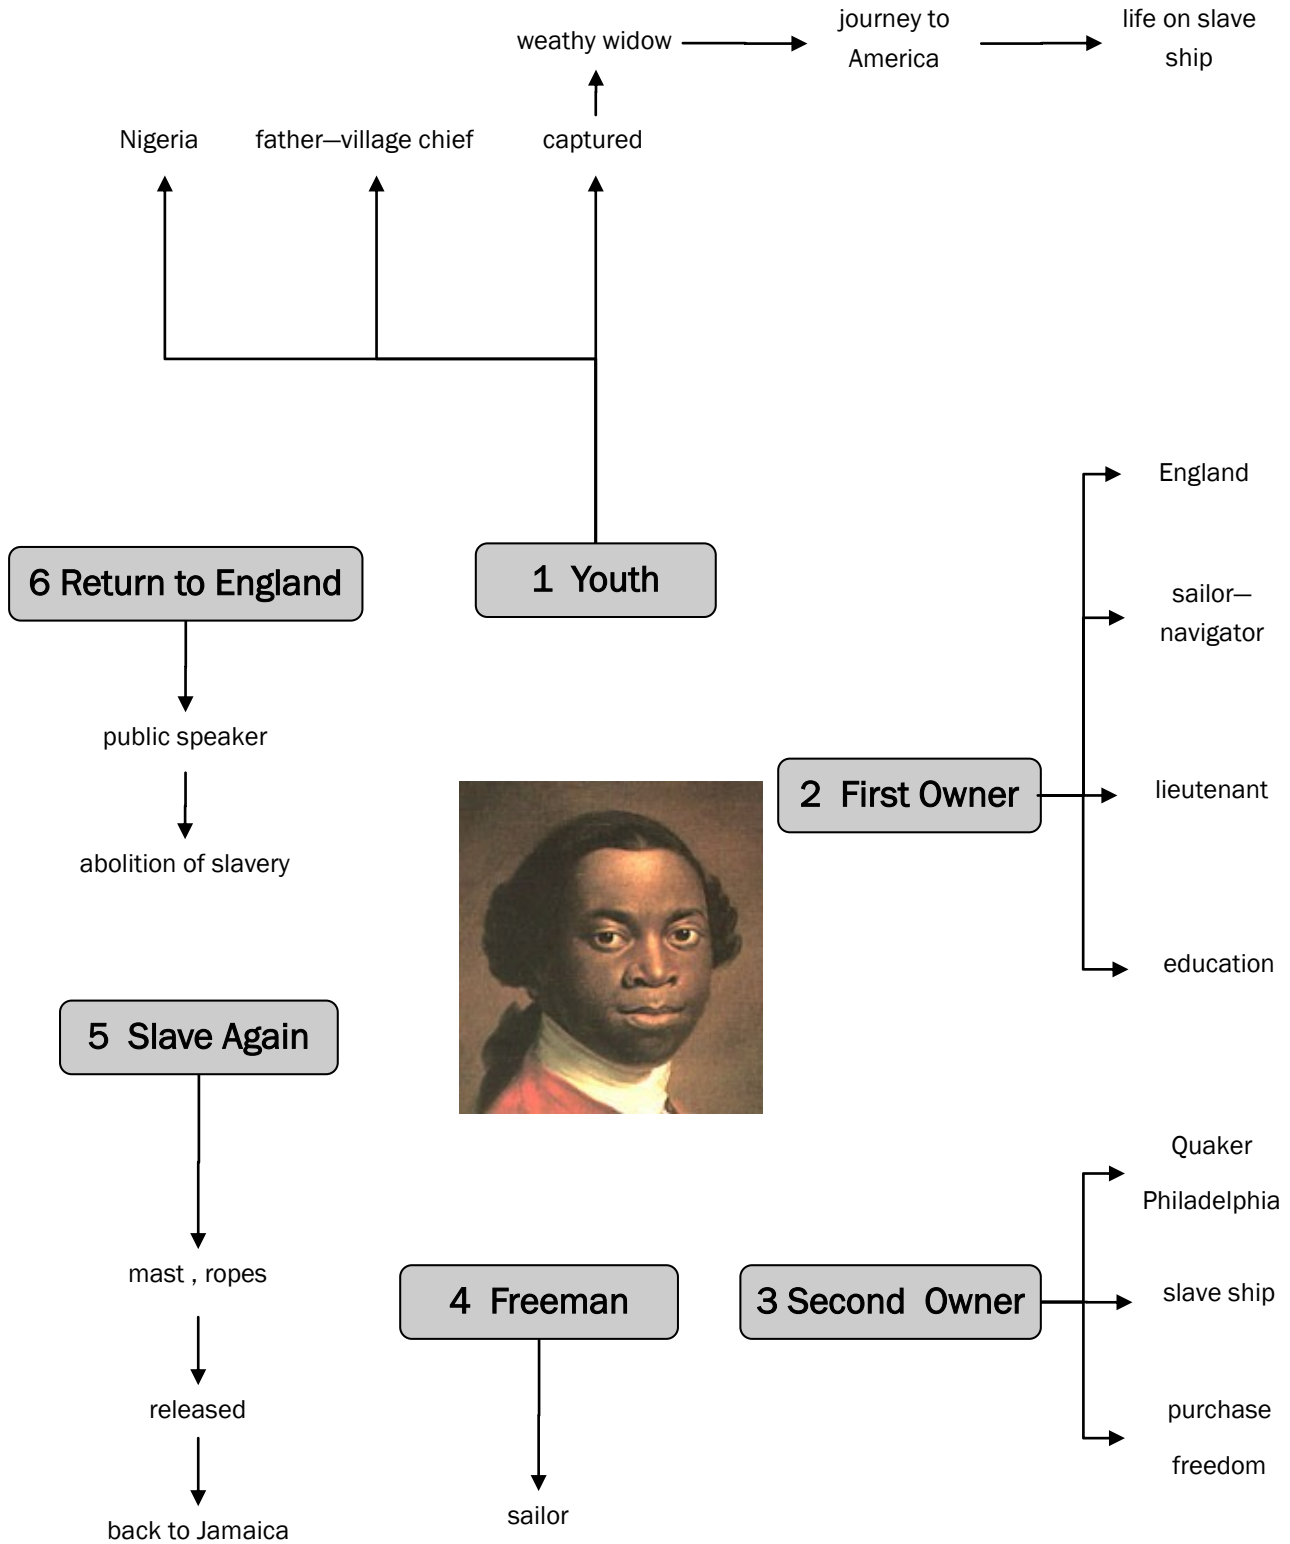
weathy widow

journey to America

life on slave ship

Nigeria

father—village chief

captured

1 Youth

England

sailor—navigator

6 Return to England

public speaker

abolition of slavery

2 First Owner

lieutenant

education

5 Slave Again

mast , ropes

released

back to Jamaica

4 Freeman

sailor

3 Second Owner

Quaker Philadelphia

slave ship

purchase freedom